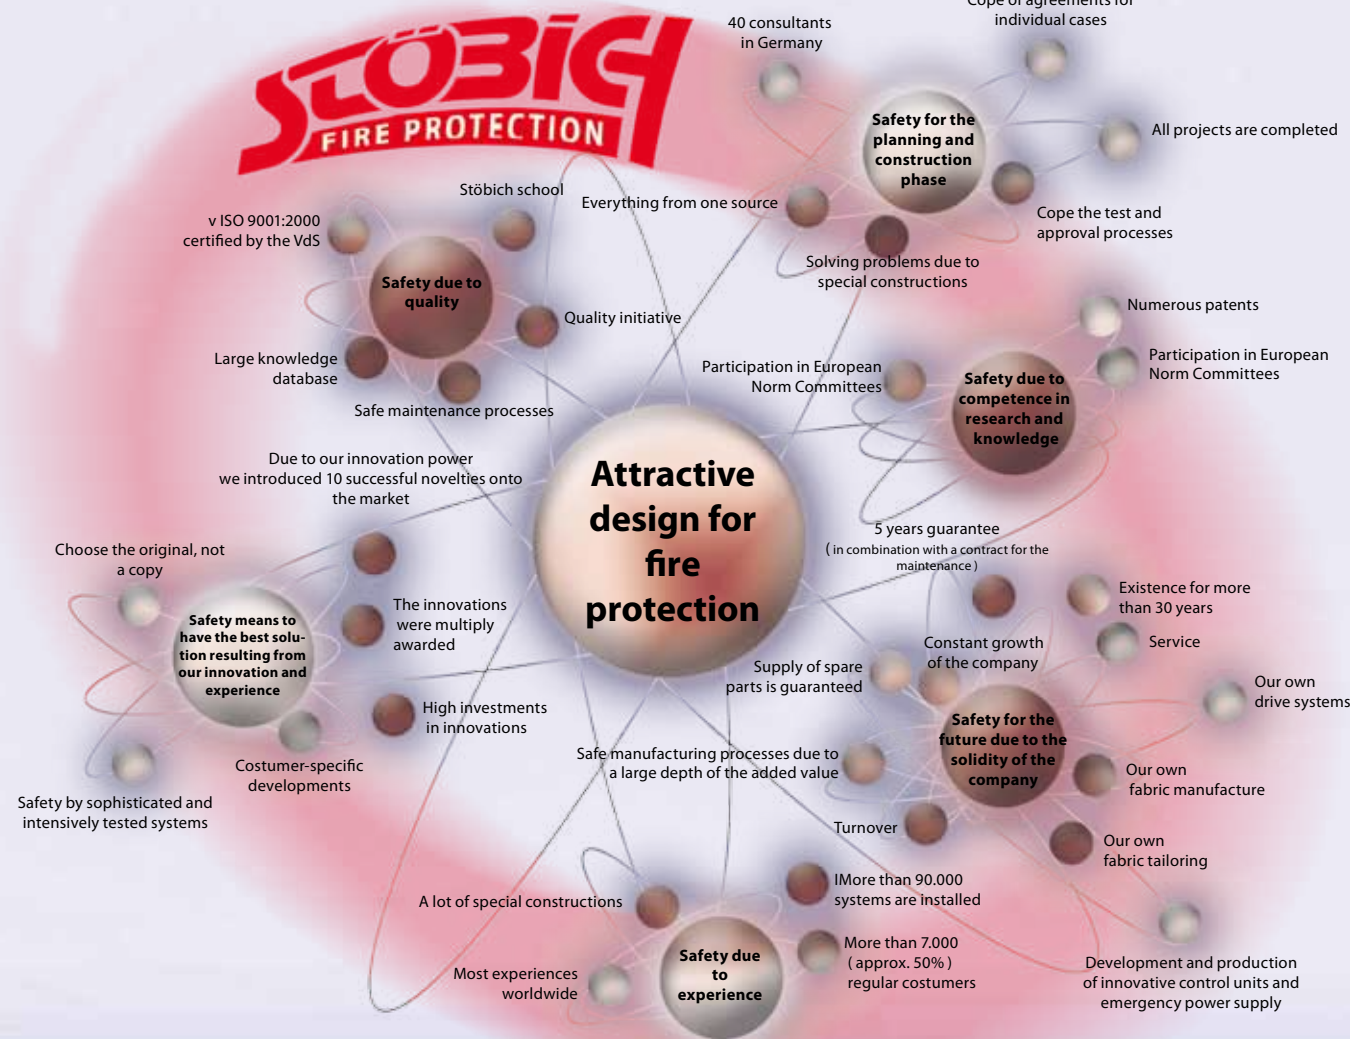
STÖBICH FIRE PROTECTION

40 consultants in Germany

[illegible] individual cases

Safety for the planning and construction phase

All projects are completed

Cope the test and approval processes

Everything from one source

Solving problems due to special constructions

Stöbich school

v ISO 9001:2000 certified by the VdS

Safety due to quality

Quality initiative

Large knowledge database

Safe maintenance processes

Numerous patents

Participation in European Norm Committees

Participation in European Norm Committees

Safety due to competence in research and knowledge

Due to our innovation power we introduced 10 successful novelties onto the market

Attractive design for fire protection

5 years guarantee
( in combination with a contract for the maintenance )

Choose the original, not a copy

Safety means to have the best solution resulting from our innovation and experience

The innovations were multiply awarded

High investments in innovations

Costumer-specific developments

Safety by sophisticated and intensively tested systems

Existence for more than 30 years

Service

Constant growth of the company

Supply of spare parts is guaranteed

Our own drive systems

Safety for the future due to the solidity of the company

Our own fabric manufacture

Safe manufacturing processes due to a large depth of the added value

Turnover

Our own fabric tailoring

IMore than 90.000 systems are installed

A lot of special constructions

Safety due to experience

More than 7.000 ( approx. 50% ) regular costumers

Most experiences worldwide

Development and production of innovative control units and emergency power supply